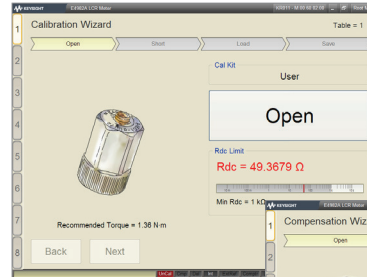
KEYSIGHT E4982A LCR Meter

Calibration Wizard

Table = 1

1
2
3
4
5
6
7
8

Open
Short
Load
Save

Cal Kit
User

Open

Rdc Limit
Rdc = 49.3679 Ω

Min Rdc = 1 kΩ

Recommended Torque = 1.36 N·m

Back
Next

Compensation Wiz
Open
1
2